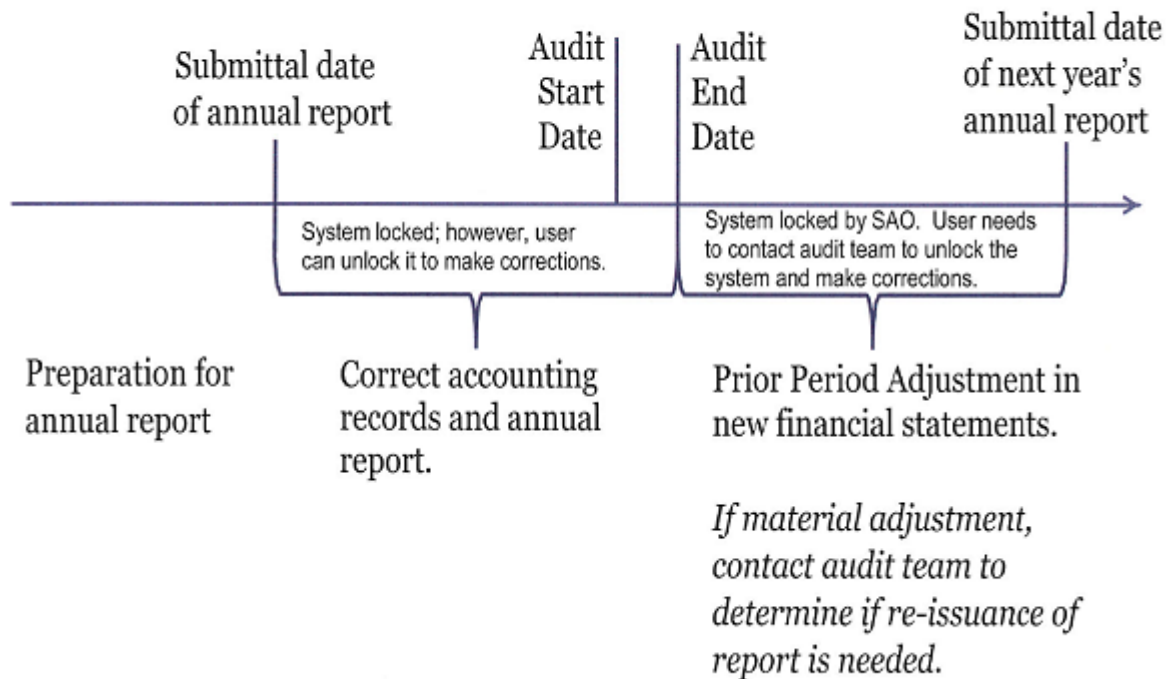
Submittal date of annual report

Audit Start Date

Audit End Date

Submittal date of next year's annual report

System locked; however, user can unlock it to make corrections.

System locked by SAO. User needs to contact audit team to unlock the system and make corrections.

Preparation for annual report

Correct accounting records and annual report.

Prior Period Adjustment in new financial statements.

*If material adjustment, contact audit team to determine if re-issuance of report is needed.*